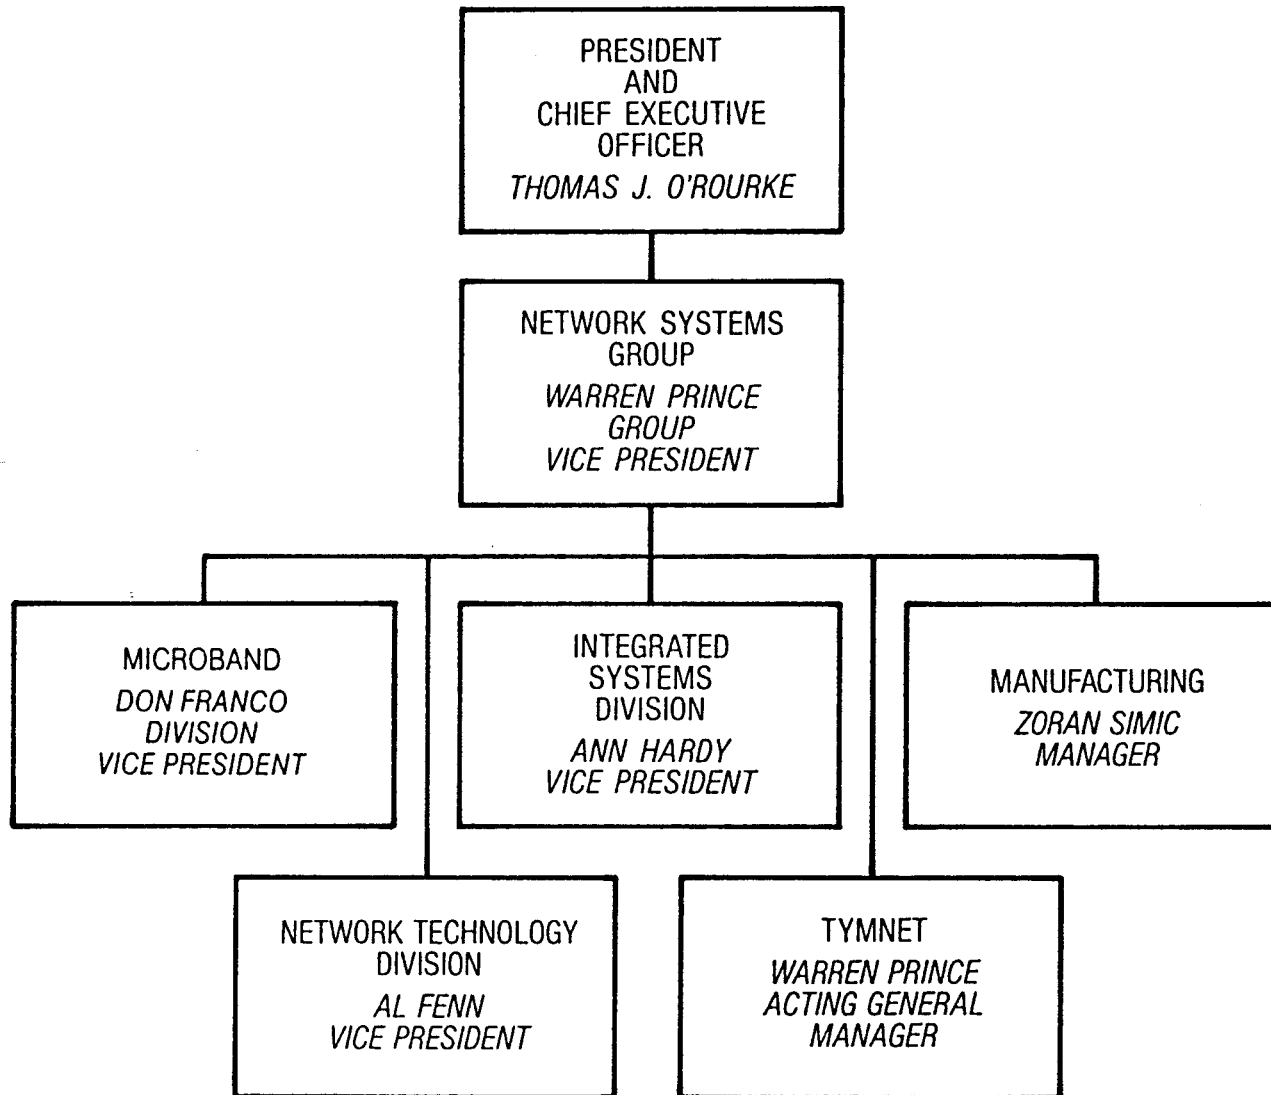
PRESIDENT AND CHIEF EXECUTIVE OFFICER
THOMAS J. O'ROURKE

NETWORK SYSTEMS GROUP
WARREN PRINCE GROUP VICE PRESIDENT

MICROBAND
DON FRANCO DIVISION VICE PRESIDENT

INTEGRATED SYSTEMS DIVISION
ANN HARDY VICE PRESIDENT

MANUFACTURING
ZORAN SIMIC MANAGER

NETWORK TECHNOLOGY DIVISION
AL FENN VICE PRESIDENT

TYMNET
WARREN PRINCE ACTING GENERAL MANAGER